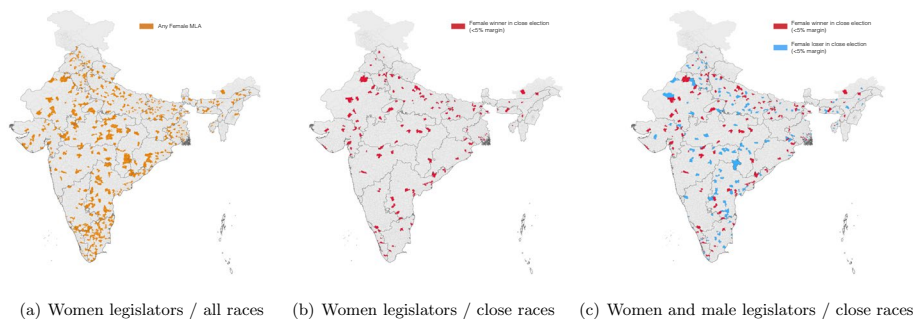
Any Female MLA

Female winner in close election (<5% margin)

Female winner in close election (<5% margin)

Female loser in close election (<5% margin)

(a) Women legislators / all races

(b) Women legislators / close races

(c) Women and male legislators / close races